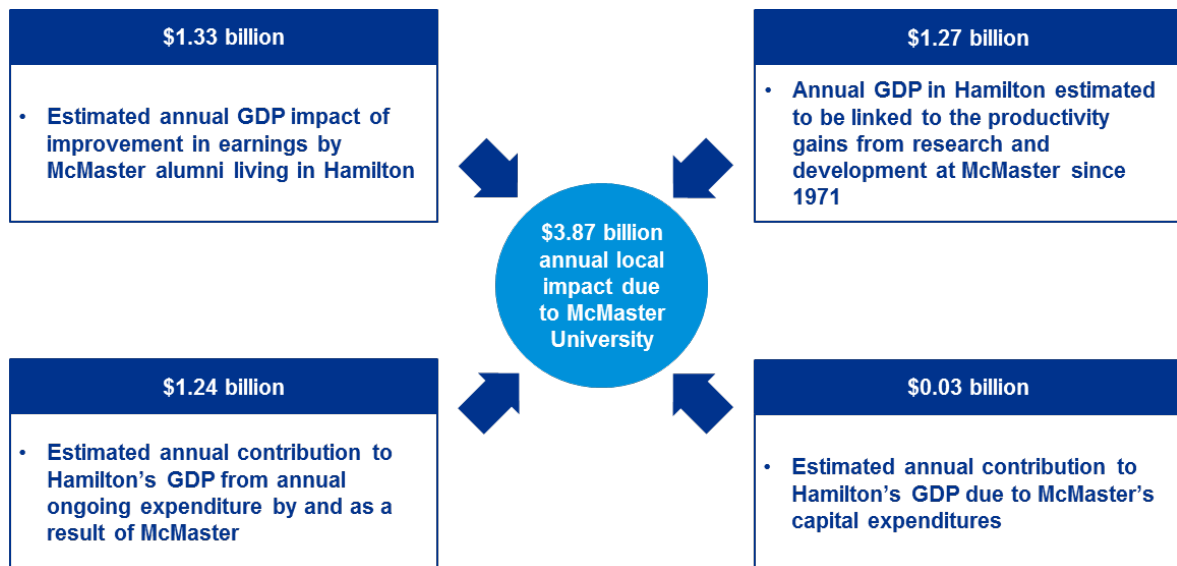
$1.33 billion

• Estimated annual GDP impact of improvement in earnings by McMaster alumni living in Hamilton

$1.27 billion

• Annual GDP in Hamilton estimated to be linked to the productivity gains from research and development at McMaster since 1971

$3.87 billion annual local impact due to McMaster University

$1.24 billion

• Estimated annual contribution to Hamilton's GDP from annual ongoing expenditure by and as a result of McMaster

$0.03 billion

• Estimated annual contribution to Hamilton's GDP due to McMaster's capital expenditures